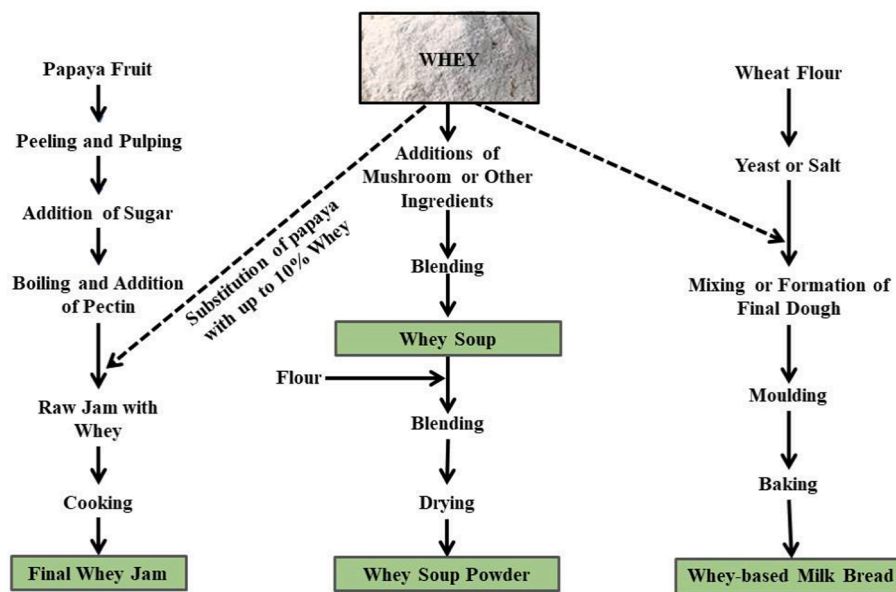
WHEY

Papaya Fruit

Peeling and Pulping

Addition of Sugar

Boiling and Addition of Pectin

Substitution of papaya with up to 10% Whey

Raw Jam with Whey

Cooking

Final Whey Jam

Additions of Mushroom or Other Ingredients

Blending

Whey Soup

Flour

Blending

Drying

Whey Soup Powder

Wheat Flour

Yeast or Salt

Mixing or Formation of Final Dough

Moulding

Baking

Whey-based Milk Bread